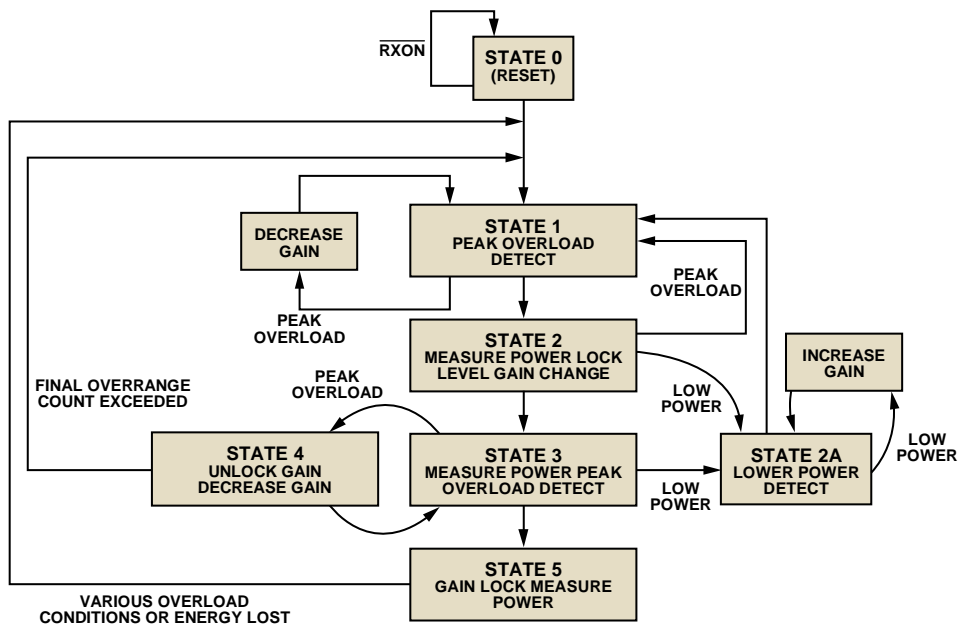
$\overline{\text{RXON}}$

STATE 0
(RESET)

DECREASE GAIN

STATE 1
PEAK OVERLOAD DETECT

PEAK OVERLOAD

PEAK OVERLOAD

STATE 2
MEASURE POWER LOCK LEVEL GAIN CHANGE

INCREASE GAIN

FINAL OVERRANGE COUNT EXCEEDED

PEAK OVERLOAD

LOW POWER

STATE 4
UNLOCK GAIN DECREASE GAIN

STATE 3
MEASURE POWER PEAK OVERLOAD DETECT

LOW POWER

STATE 2A
LOWER POWER DETECT

LOW POWER

STATE 5
GAIN LOCK MEASURE POWER

VARIOUS OVERLOAD CONDITIONS OR ENERGY LOST